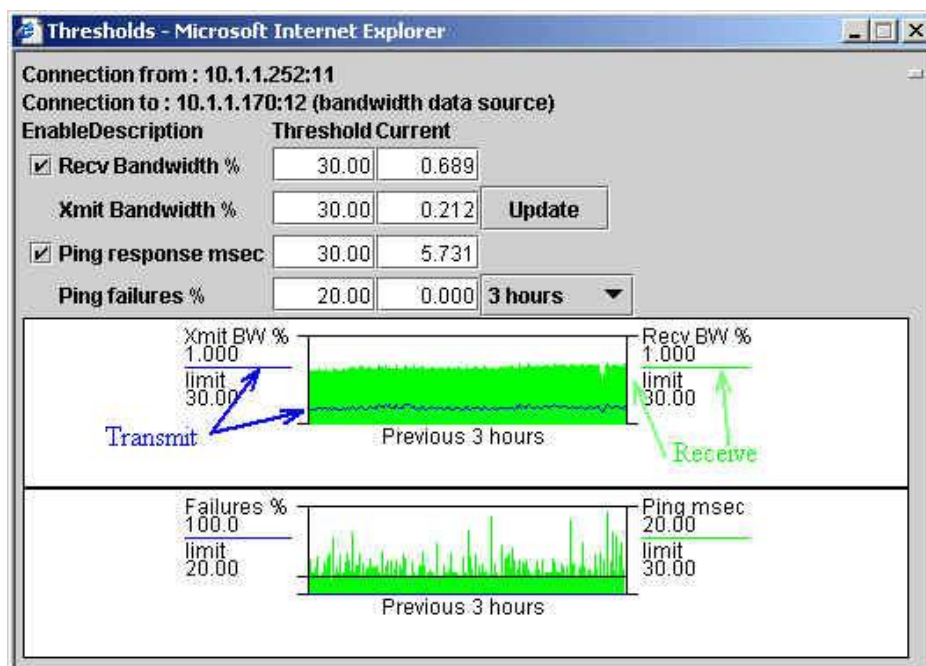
Thresholds - Microsoft Internet Explorer

Connection from : 10.1.1.252:11
Connection to : 10.1.1.170:12 (bandwidth data source)

| EnableDescription | Threshold | Current | |
|---|---|---|---|
| ☑ Recv Bandwidth % | 30.00 | 0.689 | |
| Xmit Bandwidth % | 30.00 | 0.212 | Update |
| ☑ Ping response msec | 30.00 | 5.731 | |
| Ping failures % | 20.00 | 0.000 | 3 hours ▼ |

Xmit BW %
1.000
limit
30.00

Recv BW %
1.000
limit
30.00

Transmit

Previous 3 hours

Receive

Failures %
100.0
limit
20.00

Ping msec
20.00
limit
30.00

Previous 3 hours